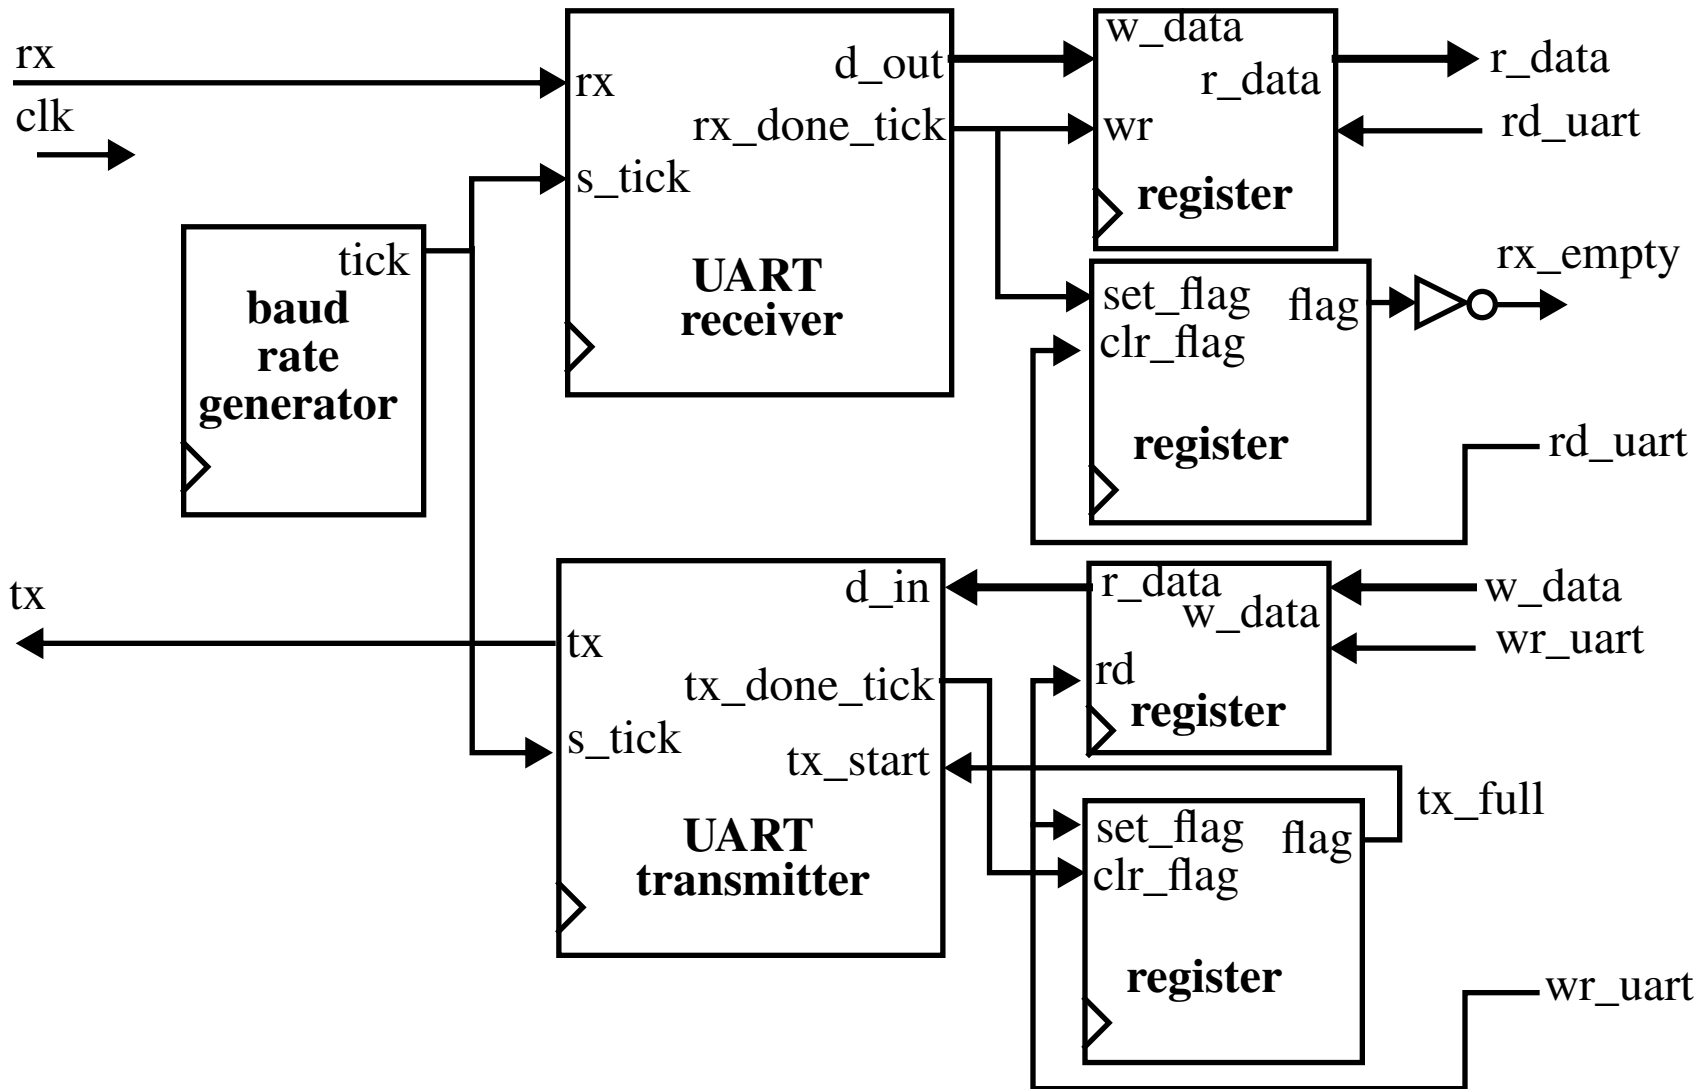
rx
clk
rx
s_tick
d_out
rx_done_tick
UART receiver
w_data
r_data
wr
register
r_data
rd_uart
tick
baud rate generator
set_flag
clr_flag
flag
register
rx_empty
rd_uart
tx
d_in
tx
tx_done_tick
s_tick
tx_start
UART transmitter
r_data
w_data
rd
register
w_data
wr_uart
set_flag
clr_flag
flag
register
tx_full
wr_uart